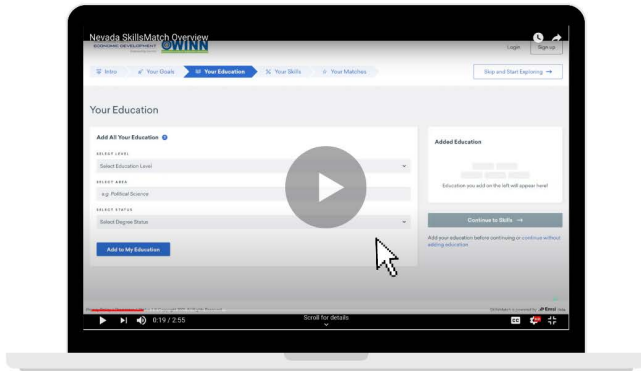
Nevada SkillsMatch Overview

ECONOMIC DEVELOPMENT OWINN

Login Sign up

Intro Your Goals Your Education Your Skills Your Matches

Skip and Start Exploring →

Your Education

Add All Your Education

SELECT LEVEL

Select Education Level

SELECT AREA

e.g. Political Science

SELECT STATUS

Select Degree Status

Add to My Education

Added Education

Education you add on the left will appear here!

Continue to Skills →

Add your education before continuing or continue without adding education

0:19 / 2:55

Scroll for details